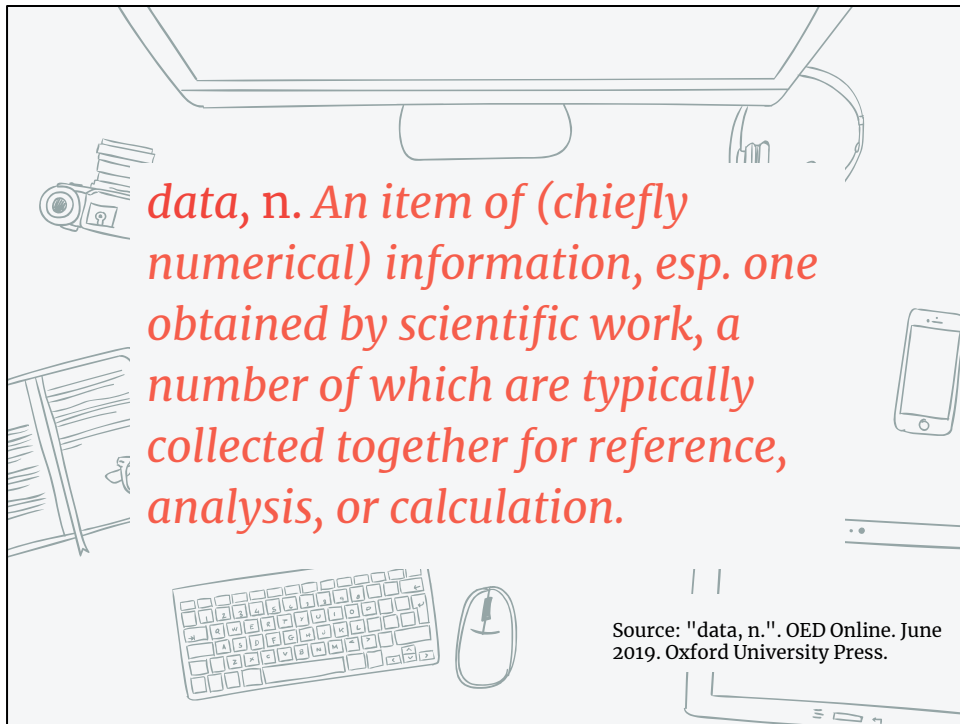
data, n. An item of (chiefly numerical) information, esp. one obtained by scientific work, a number of which are typically collected together for reference, analysis, or calculation.

Source: "data, n.". OED Online. June 2019. Oxford University Press.